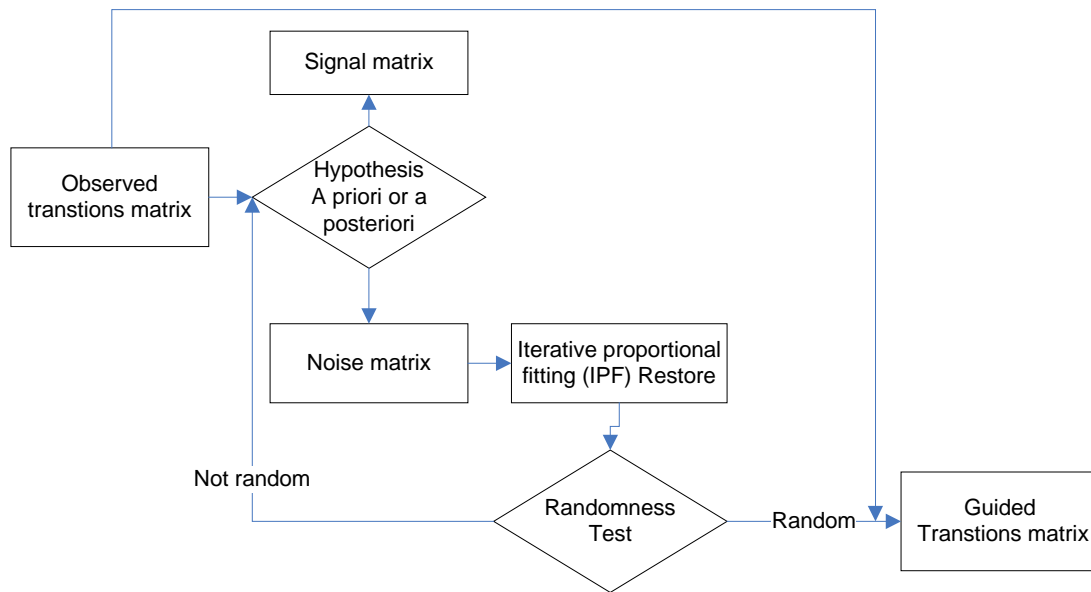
Signal matrix

Observed transtions matrix

Hypothesis A priori or a posteriori

Noise matrix

Iterative proportional fitting (IPF) Restore

Not random

Randomness Test

Random

Guided Transtions matrix